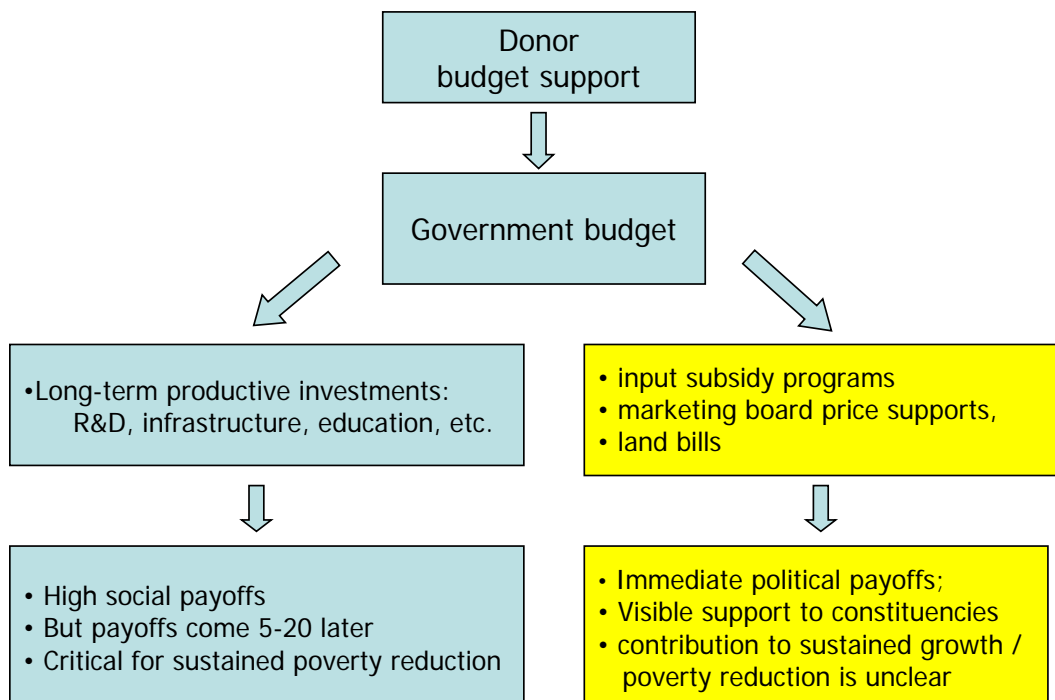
Donor budget support

Government budget

•Long-term productive investments: R&D, infrastructure, education, etc.

• input subsidy programs
• marketing board price supports,
• land bills

• High social payoffs
• But payoffs come 5-20 later
• Critical for sustained poverty reduction

• Immediate political payoffs;
• Visible support to constituencies
• contribution to sustained growth / poverty reduction is unclear